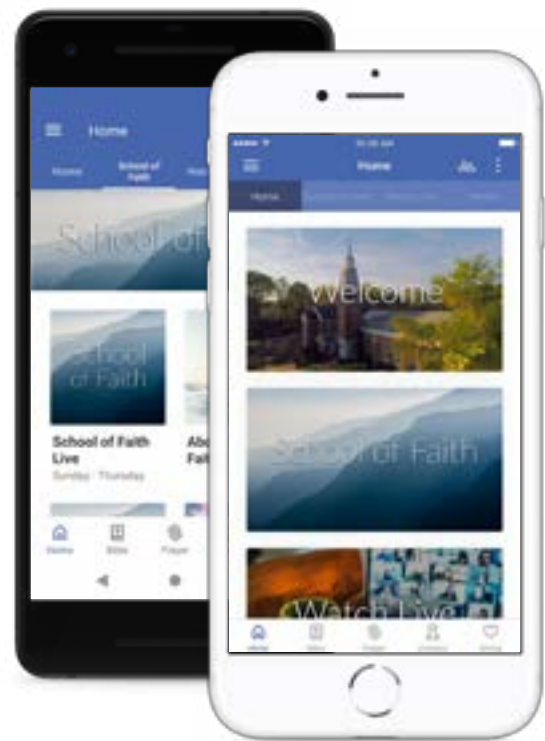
Home

Home

School of Faith

School of

School of Faith

School of Faith Live

Sunday - Thursday

Abo
Fai

Home

Bible

Prayer

Home

Home

welcome

School of Faith

Watch Live

Home

Bible

Prayer

Giving